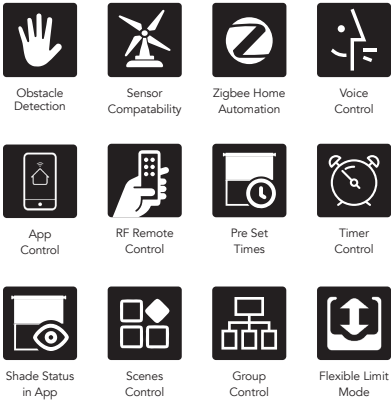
Obstacle Detection

Sensor Compatability

Zigbee Home Automation

Voice Control

App Control

RF Remote Control

Pre Set Times

Timer Control

Shade Status in App

Scenes Control

Group Control

Flexible Limit Mode